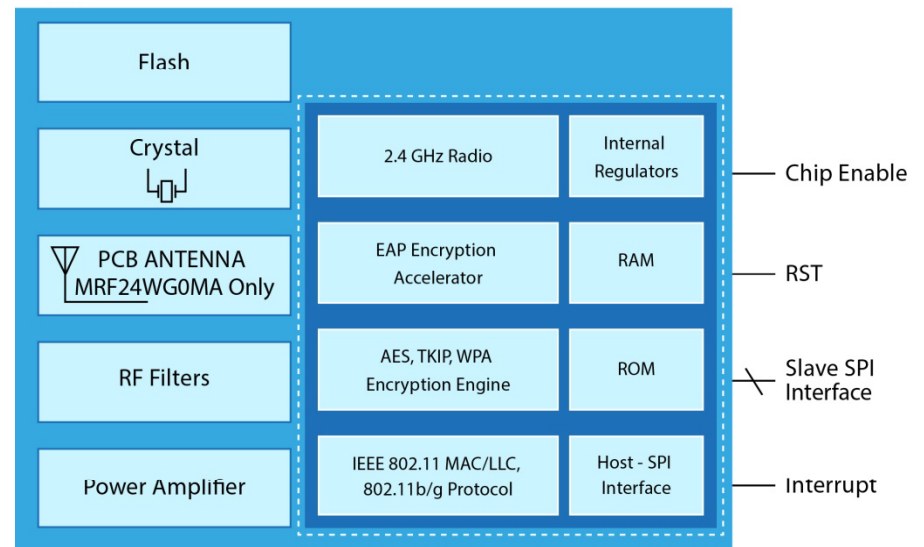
Flash

Crystal

PCB ANTENNA MRF24WG0MA Only

RF Filters

Power Amplifier

2.4 GHz Radio

Internal Regulators

EAP Encryption Accelerator

RAM

AES, TKIP, WPA Encryption Engine

ROM

IEEE 802.11 MAC/LLC, 802.11b/g Protocol

Host - SPI Interface

Chip Enable

RST

Slave SPI Interface

Interrupt